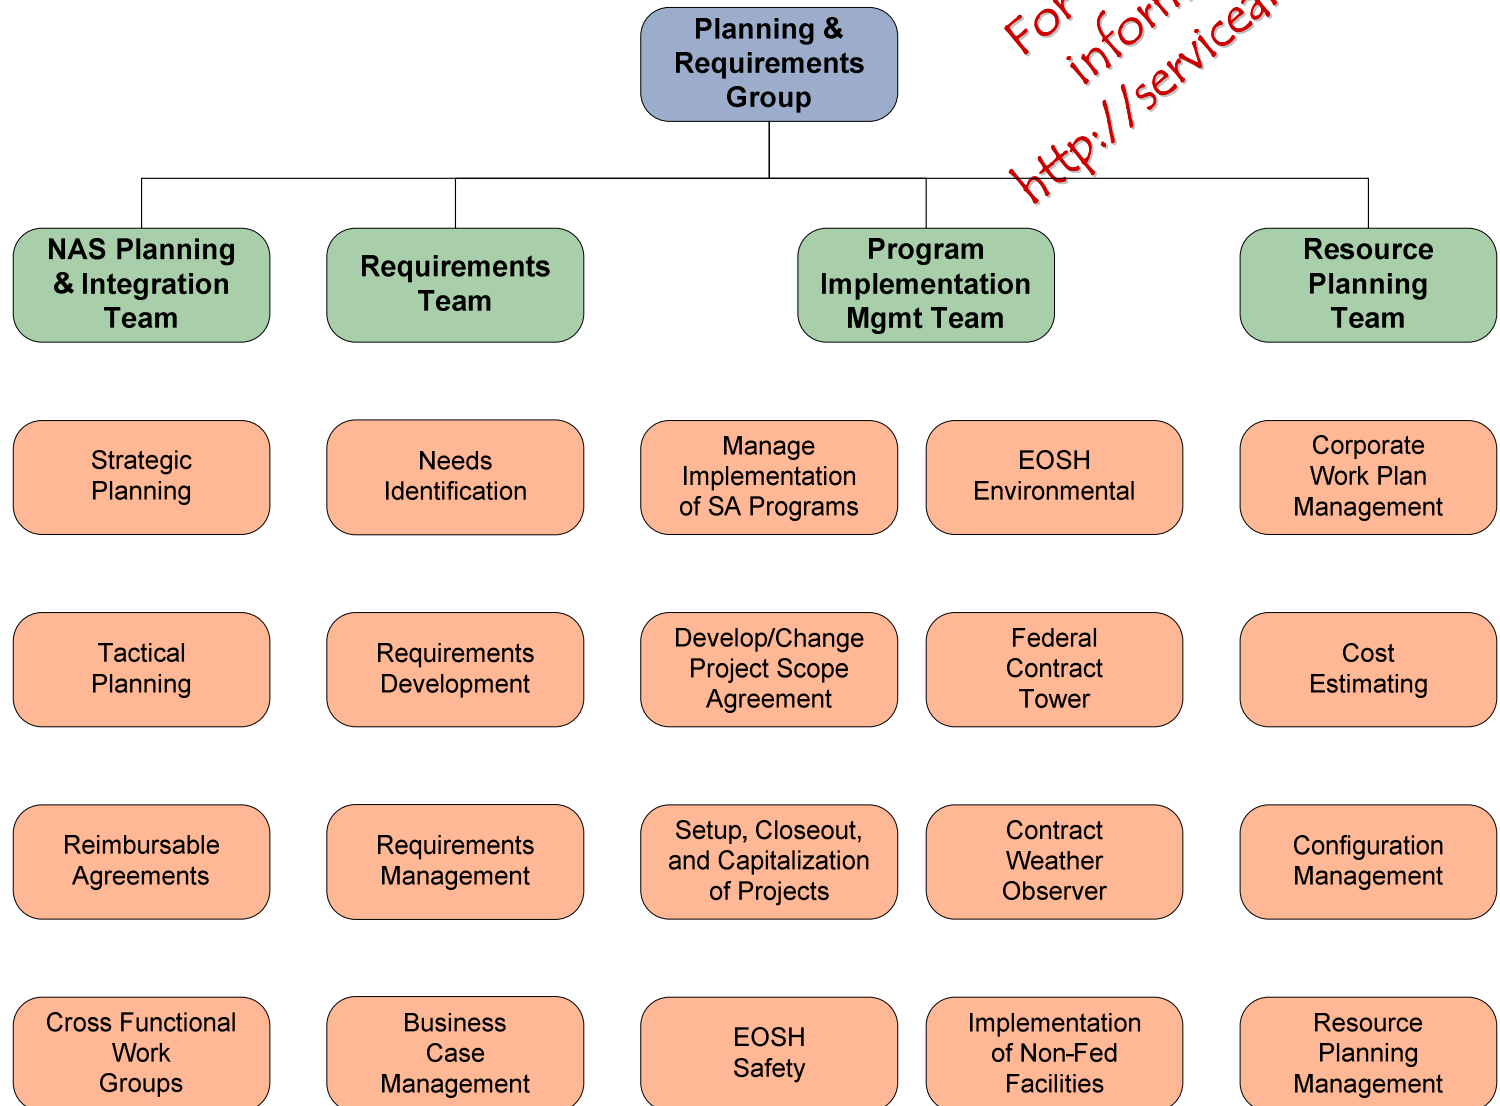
Planning & Requirements Group

NAS Planning & Integration Team

Requirements Team

Program Implementation Mgmt Team

Resource Planning Team

Strategic Planning

Needs Identification

Manage Implementation of SA Programs

EOSH Environmental

Corporate Work Plan Management

Tactical Planning

Requirements Development

Develop/Change Project Scope Agreement

Federal Contract Tower

Cost Estimating

Reimbursable Agreements

Requirements Management

Setup, Closeout, and Capitalization of Projects

Contract Weather Observer

Configuration Management

Cross Functional Work Groups

Business Case Management

EOSH Safety

Implementation of Non-Fed Facilities

Resource Planning Management

For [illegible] infor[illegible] http://servicea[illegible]